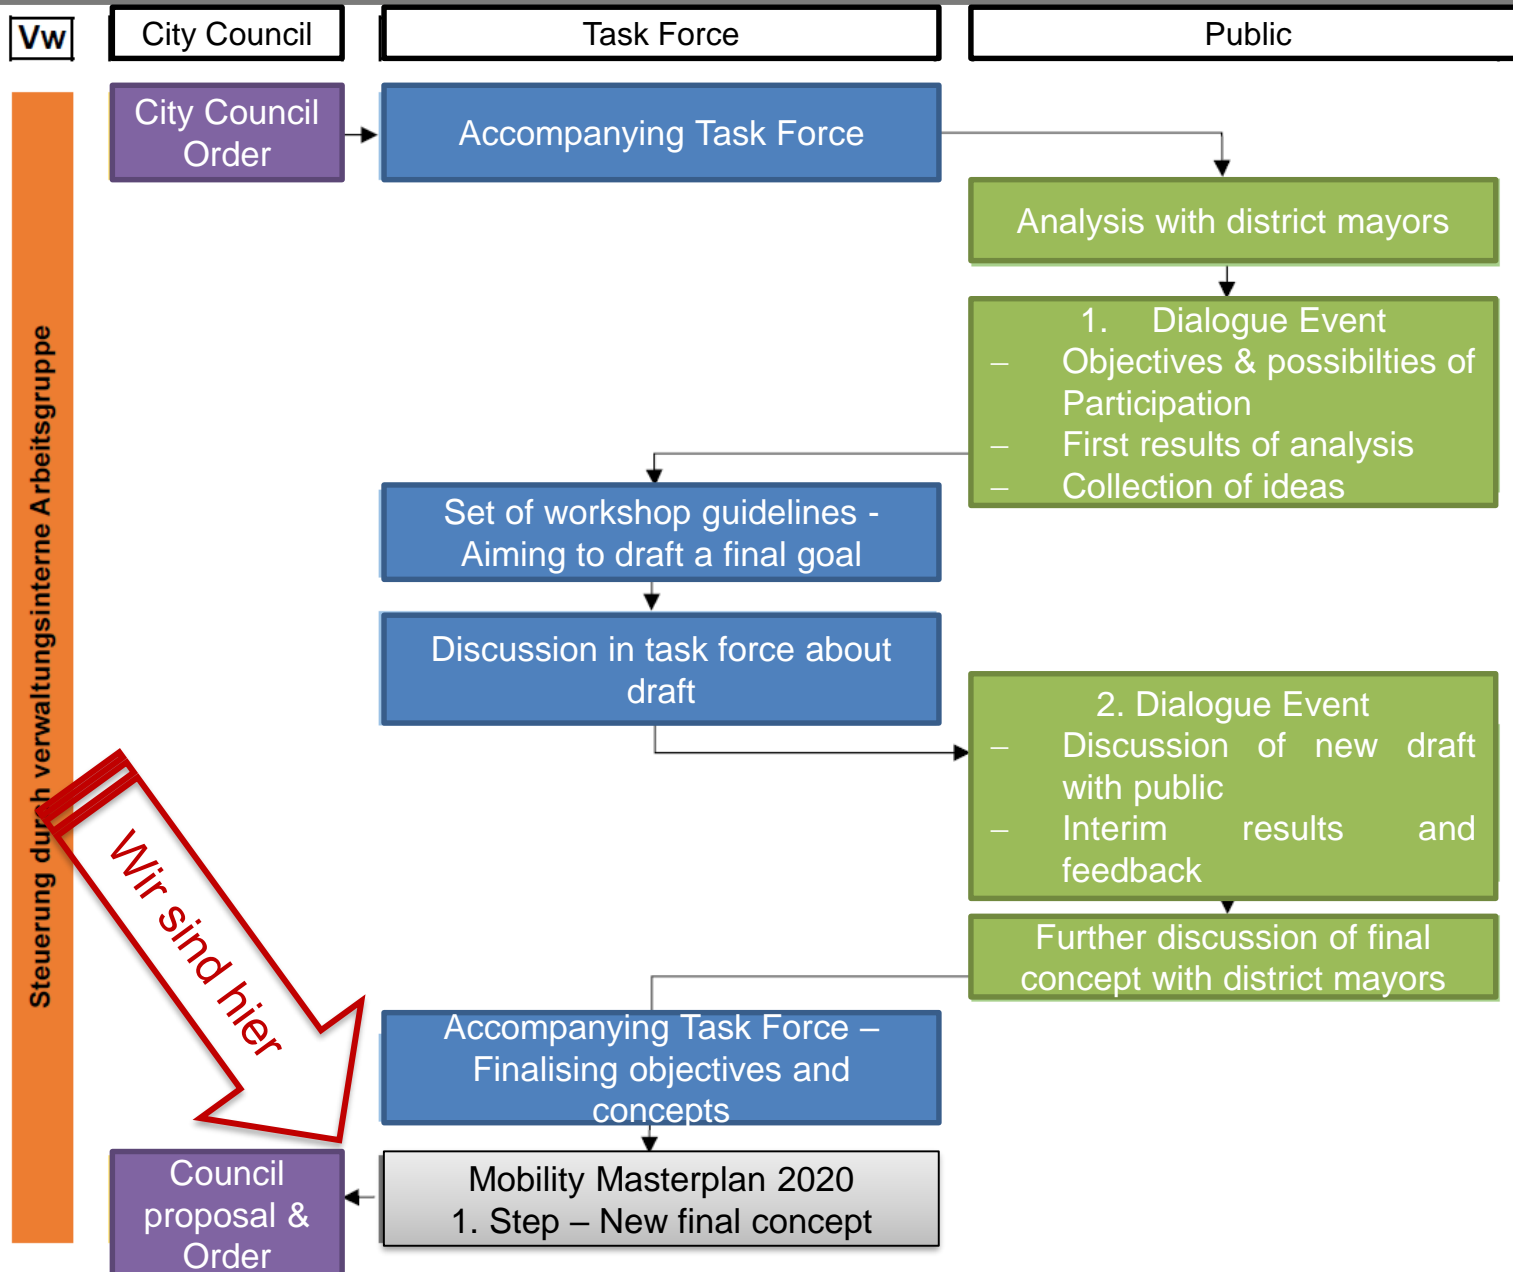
Vw

City Council

Task Force

Public

Steuerung durch verwaltungsinterne Arbeitsgruppe

City Council Order

Accompanying Task Force

Analysis with district mayors

1. Dialogue Event
– Objectives & possibilties of Participation
– First results of analysis
– Collection of ideas

Set of workshop guidelines - Aiming to draft a final goal

Discussion in task force about draft

2. Dialogue Event
– Discussion of new draft with public
– Interim results and feedback

Wir sind hier

Further discussion of final concept with district mayors

Accompanying Task Force – Finalising objectives and concepts

Council proposal & Order

Mobility Masterplan 2020
1. Step – New final concept